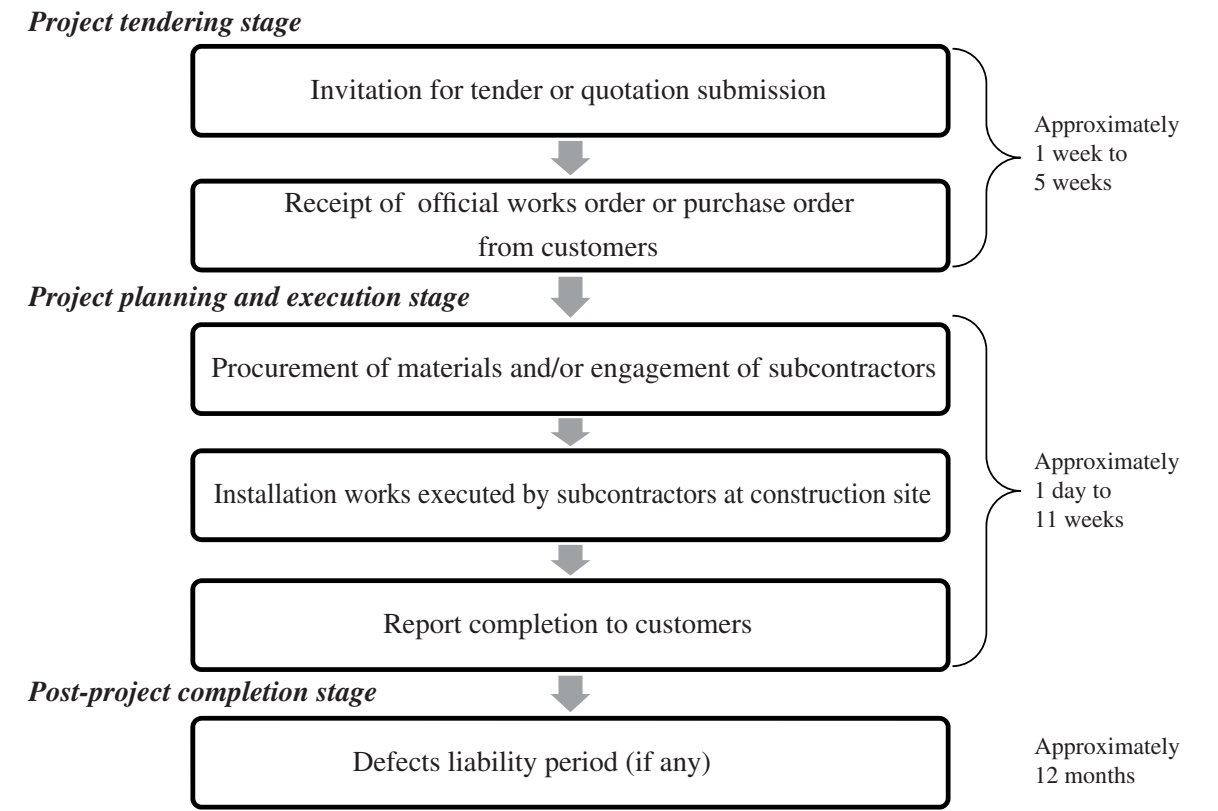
Project tendering stage

Invitation for tender or quotation submission

Receipt of official works order or purchase order from customers

Approximately 1 week to 5 weeks

Project planning and execution stage

Procurement of materials and/or engagement of subcontractors

Installation works executed by subcontractors at construction site

Report completion to customers

Approximately 1 day to 11 weeks

Post-project completion stage

Defects liability period (if any)

Approximately 12 months